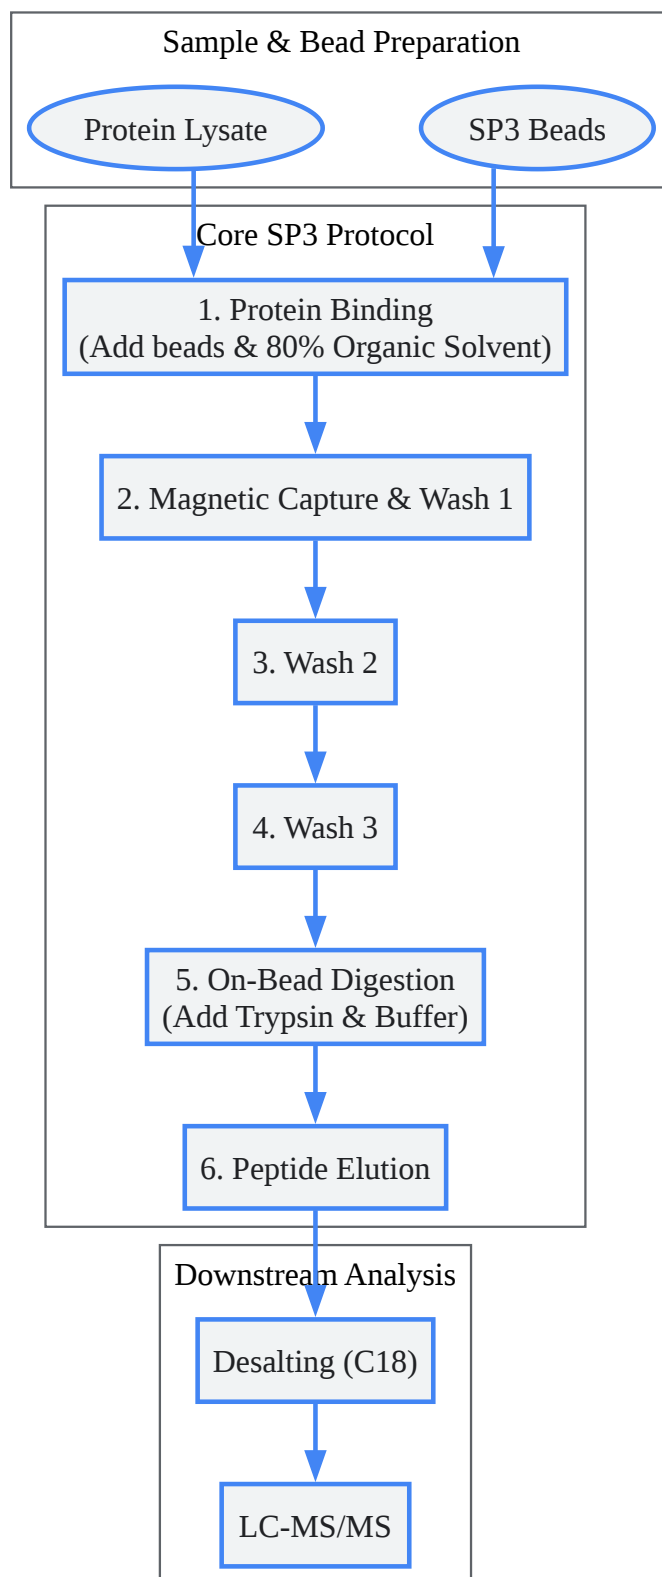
Sample & Bead Preparation

Protein Lysate

SP3 Beads

Core SP3 Protocol

1. Protein Binding
(Add beads & 80% Organic Solvent)

2. Magnetic Capture & Wash 1

3. Wash 2

4. Wash 3

5. On-Bead Digestion
(Add Trypsin & Buffer)

6. Peptide Elution

Downstream Analysis

Desalting (C18)

LC-MS/MS